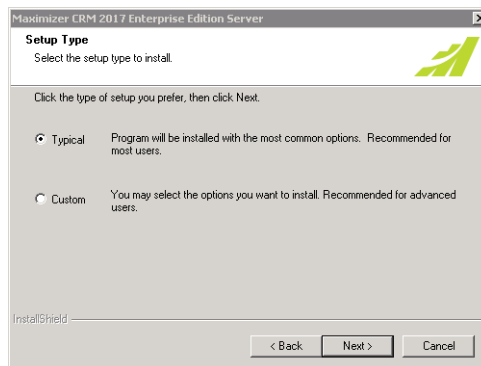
Maximizer CRM 2017 Enterprise Edition Server

Setup Type
Select the setup type to install.

Click the type of setup you prefer, then click Next.

Typical  Program will be installed with the most common options. Recommended for most users.

Custom  You may select the options you want to install. Recommended for advanced users.

InstallShield

< Back  Next >  Cancel